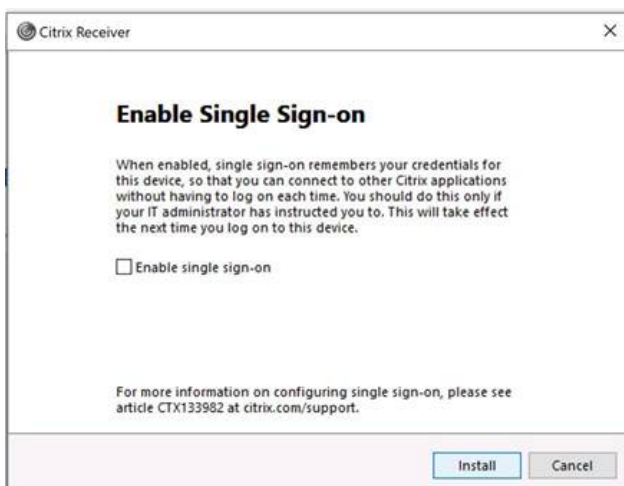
Citrix Receiver

×

Enable Single Sign-on

When enabled, single sign-on remembers your credentials for this device, so that you can connect to other Citrix applications without having to log on each time. You should do this only if your IT administrator has instructed you to. This will take effect the next time you log on to this device.

Enable single sign-on

For more information on configuring single sign-on, please see article CTX133982 at citrix.com/support.

Install

Cancel